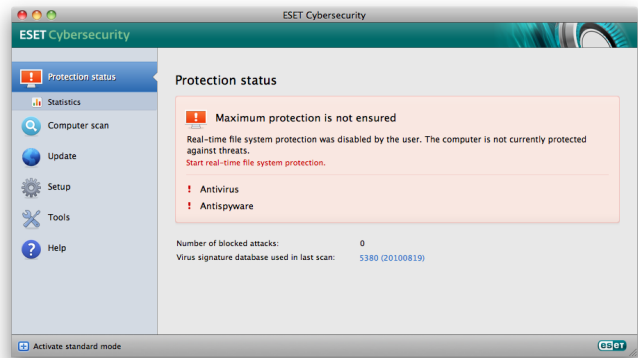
ESET Cybersecurity

ESET Cybersecurity

Protection status

Statistics

Computer scan

Update

Setup

Tools

Help

Protection status

Maximum protection is not ensured

Real-time file system protection was disabled by the user. The computer is not currently protected against threats.

Start real-time file system protection.

! Antivirus

! Antispyware

Number of blocked attacks: 0

Virus signature database used in last scan: 5380 (20100819)

Activate standard mode

ESET